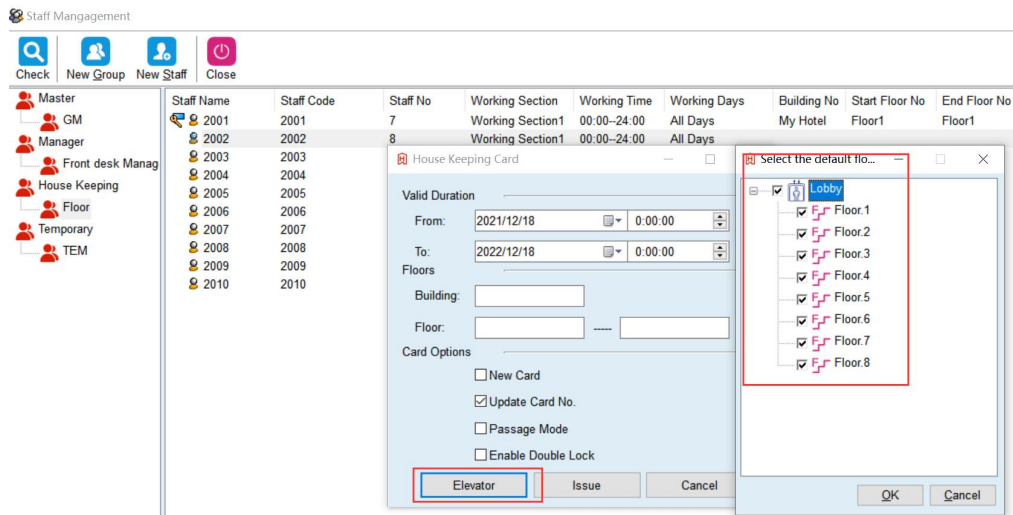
Staff Mangagement

Check New Group New Staff Close

Master
GM
Manager
Front desk Manag
House Keeping
Floor
Temporary
TEM

| Staff Name | Staff Code | Staff No | Working Section | Working Time | Working Days | Building No | Start Floor No | End Floor No |
|---|---|---|---|---|---|---|---|---|
| 2001 | 2001 | 7 | Working Section1 | 00:00--24:00 | All Days | My Hotel | Floor1 | Floor1 |
| 2002 | 2002 | 8 | Working Section1 | 00:00--24:00 | All Days | | | |
| 2003 | 2003 | | | | | | | |
| 2004 | 2004 | | | | | | | |
| 2005 | 2005 | | | | | | | |
| 2006 | 2006 | | | | | | | |
| 2007 | 2007 | | | | | | | |
| 2008 | 2008 | | | | | | | |
| 2009 | 2009 | | | | | | | |
| 2010 | 2010 | | | | | | | |

House Keeping Card

Valid Duration
From: 2021/12/18 0:00:00
To: 2022/12/18 0:00:00
Floors
Building:
Floor: -----
Card Options
New Card
Update Card No.
Passage Mode
Enable Double Lock

Elevator Issue Cancel

Select the default flo...

Lobby
Floor.1
Floor.2
Floor.3
Floor.4
Floor.5
Floor.6
Floor.7
Floor.8

OK Cancel